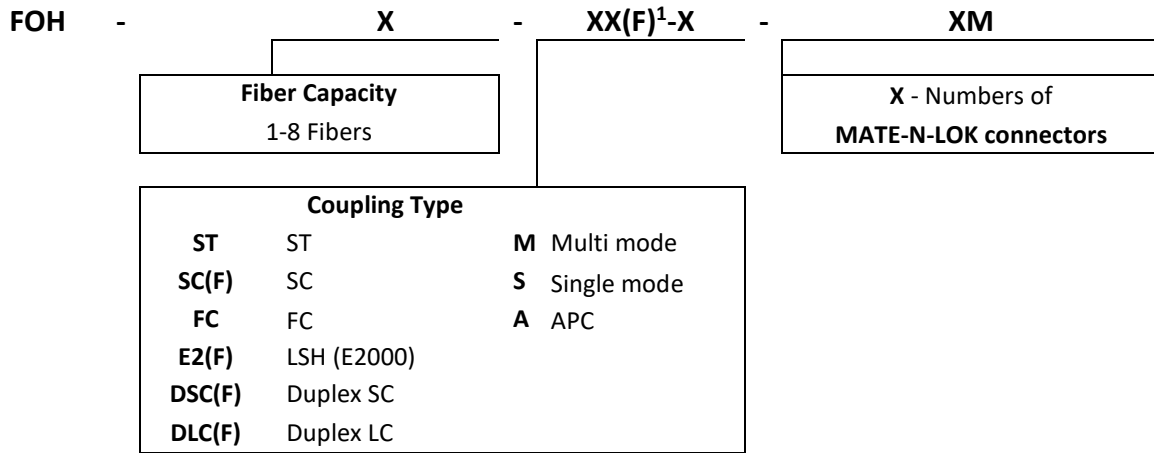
FOH - X - XX(F)$^1$-X - XM

Fiber Capacity
1-8 Fibers

X - Numbers of
MATE-N-LOK connectors

Coupling Type

| | | | |
|---|---|---|---|
| ST | ST | M | Multi mode |
| SC(F) | SC | S | Single mode |
| FC | FC | A | APC |
| E2(F) | LSH (E2000) | | |
| DSC(F) | Duplex SC | | |
| DLC(F) | Duplex LC | | |